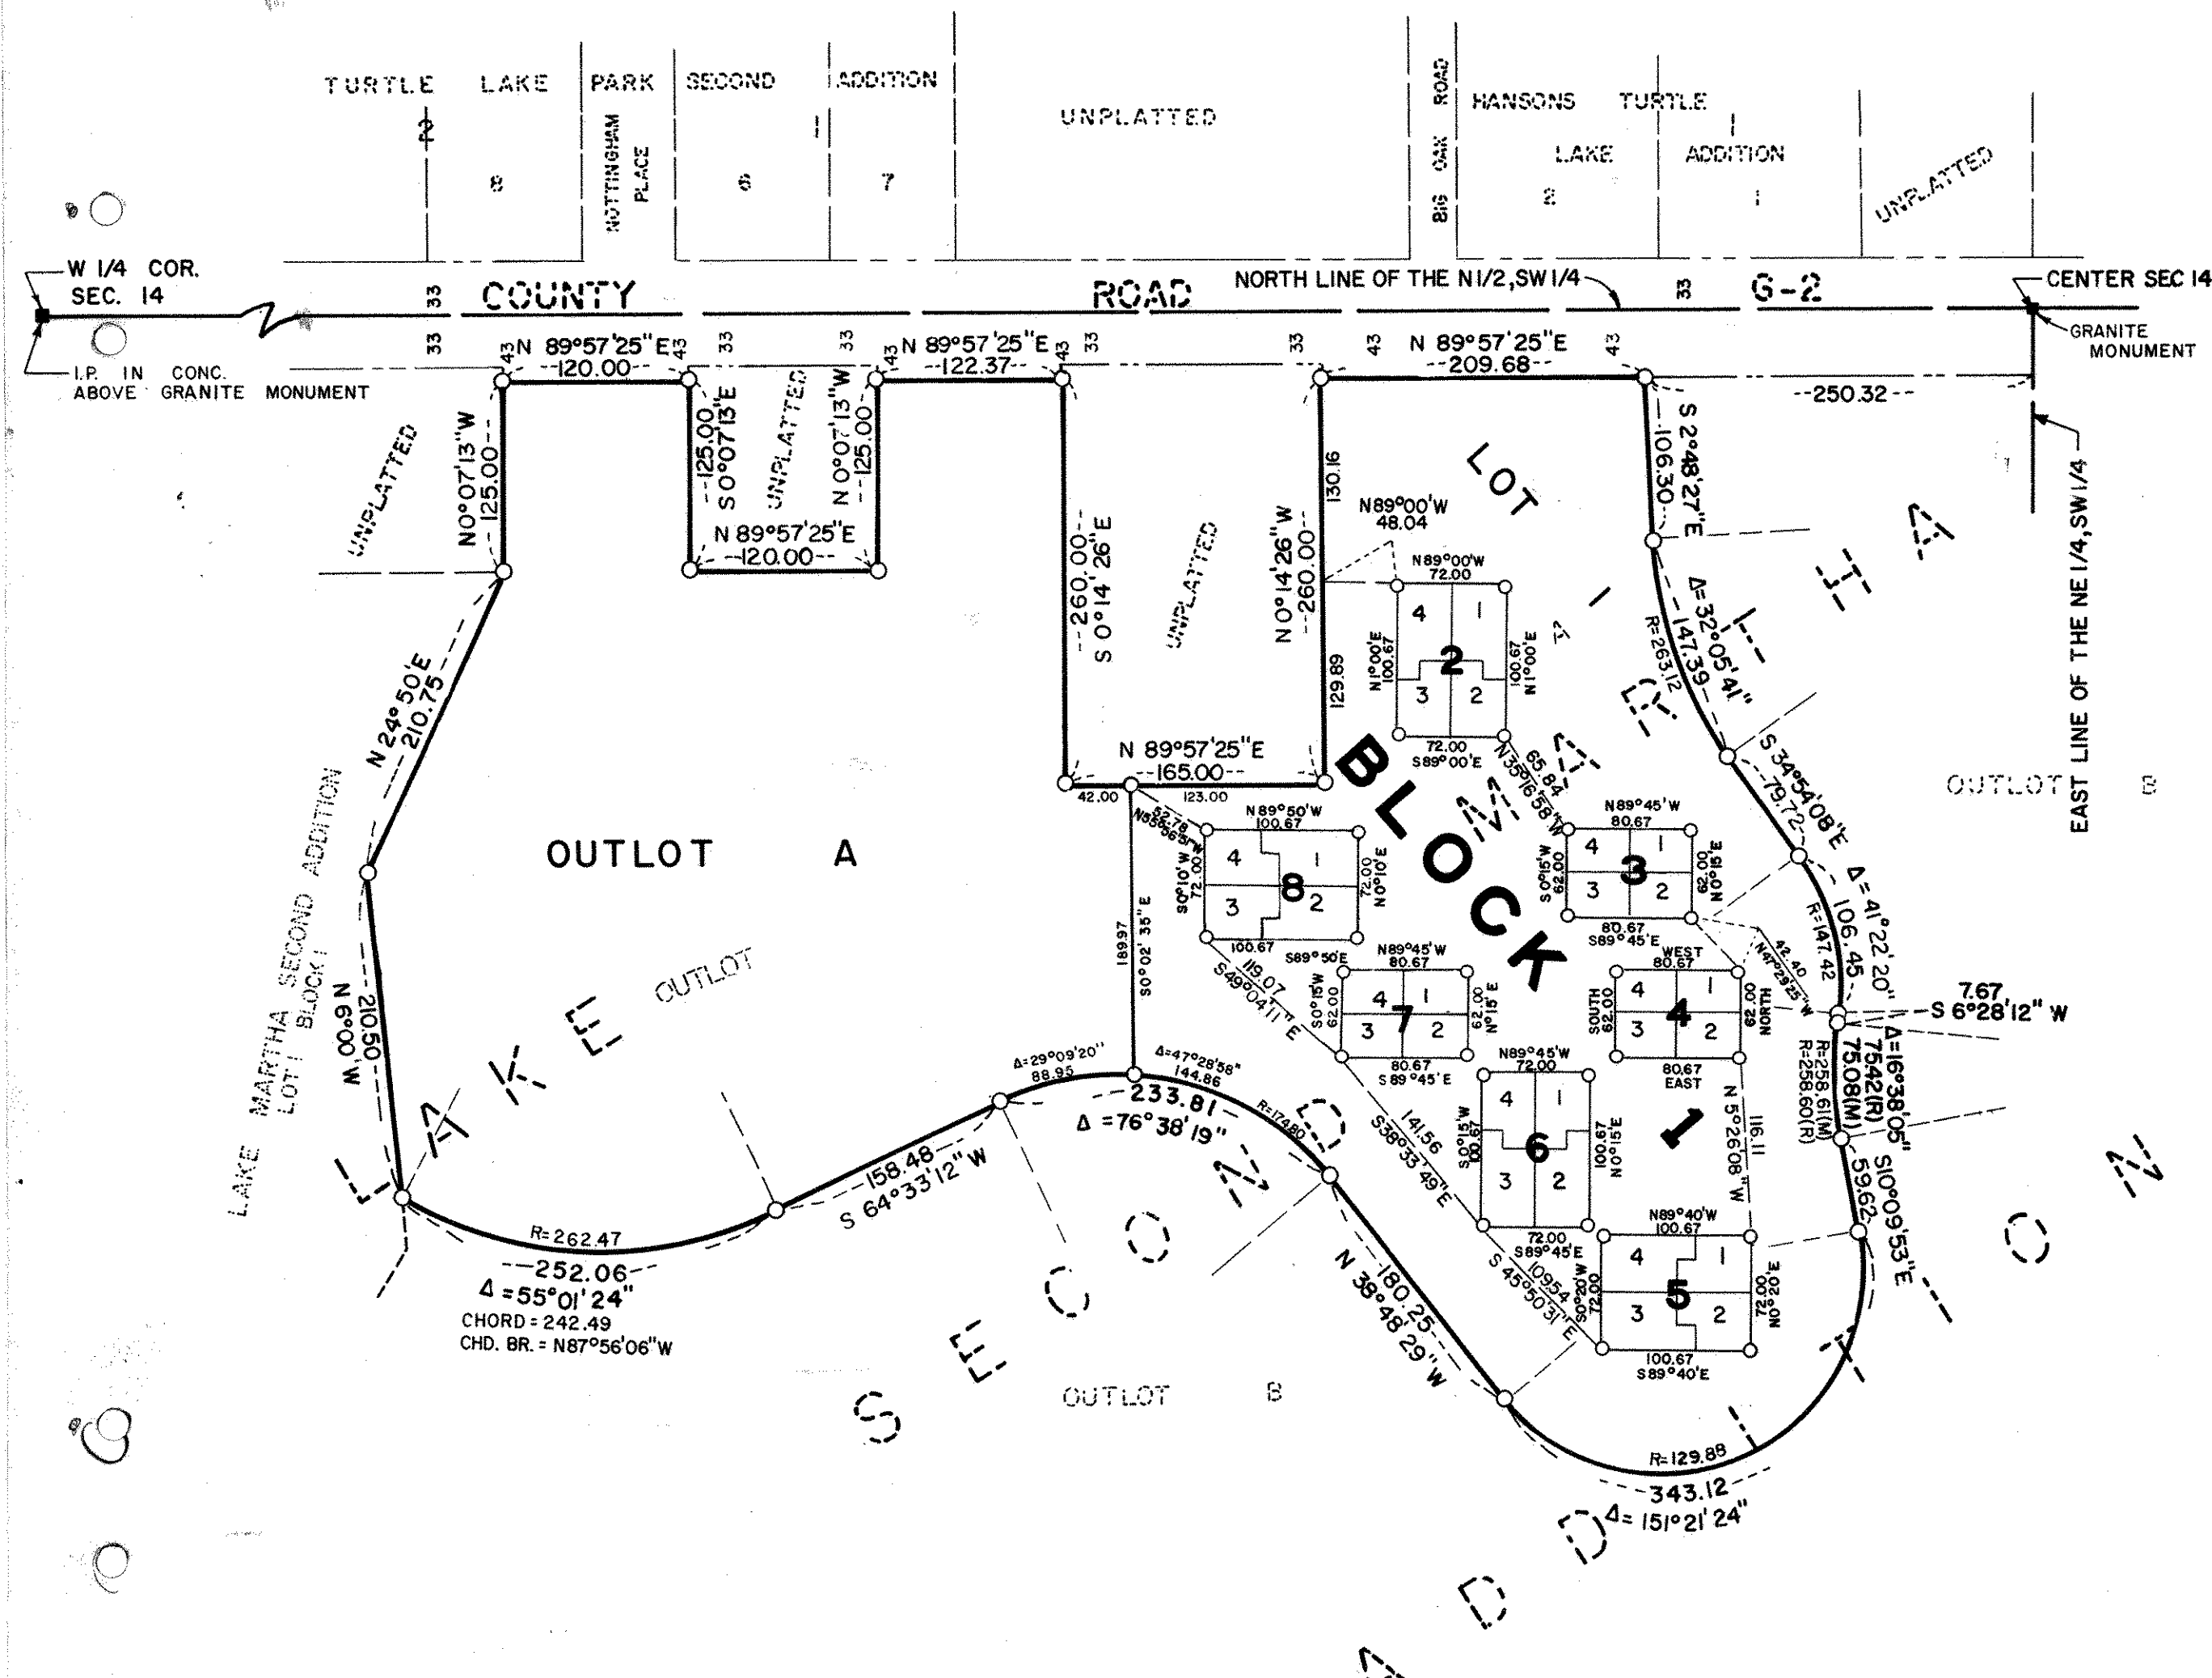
TURTLE LAKE PARK SECOND ADDITION
2
8
NOTTINGHAM PLACE
6
1
7
UNPLATTED
BIG OAK ROAD
HANSONS TURTLE LAKE ADDITION
2
1
UNPLATTED

W 1/4 COR. SEC. 14
I.P. IN CONC. ABOVE GRANITE MONUMENT
33 COUNTY ROAD
NORTH LINE OF THE N1/2, SW1/4
33 G-2
CENTER SEC 14
GRANITE MONUMENT
33 33 33 33 33 33

43 N 89°57'25"E 43
120.00
43 N 89°57'25"E 43
122.37
43 N 89°57'25"E 43
209.68
250.32

UNPLATTED
N0°07'13"W 125.00
125.00 S0°07'13"E
UNPLATTED
N 0°07'13"W 125.00
N 89°57'25"E 120.00
260.00 S 0°14'26"E
UNPLATTED
N0°14'26"W 260.00
130.16
129.89
S 2°48'27"E 106.30
EAST LINE OF THE NE1/4, SW1/4

LOT 1
N89°00'W 48.04
N89°00'W 72.00
4 1
2
3 2
N1°00'E 100.67
100.67 N1°00'E
72.00 S89°00'E
N35°16'58"W 65.84
Δ=32°05'41" 147.39 R=263.12
S 34°54'08"E 79.72
OUTLOT B
N 89°57'25"E 165.00
42.00 123.00
N24°50'E 210.75
OUTLOT A
N89°50'W 100.67
N55°56'51"W 52.78
4 1
8
3 2
S0°10'W 72.00
72.00 N0°10'E
100.67 S89°50'E
BLOCK
N89°45'W 80.67
4 1
3
3 2
S0°15'W 62.00
62.00 N0°15'E
80.67 S89°45'E
Δ=41°22'20" 106.45 R=147.42
N47°29'25"W 42.40
WEST 80.67
4 1
4
3 2
SOUTH 62.00
62.00 NORTH
80.67 EAST
7.67 S 6°28'12" W
Δ=16°38'05" 75.42(R) 75.08(M)
R=258.61(M) R=258.60(R)
S10°09'53"E 59.62
N89°45'W 80.67
4 1
7
3 2
S0°15'W 62.00
62.00 N0°15'E
80.67 S89°45'E
S49°04'11"E 119.07
189.97 S0°02'35"E
LAKE MARTHA SECOND ADDITION LOT 1 BLOCK 1
N 0°09'W 210.50
OUTLOT
LAKE
Δ=29°09'20" 88.95
Δ=47°28'58" 144.86
233.81
Δ=76°38'19"
R=174.80
S38°33'49"E 141.56
N89°45'W 72.00
4 1
6
3 2
S0°15'W 100.67
100.67 N0°15'E
72.00 S89°45'E
1
N 5°26'08"W 116.11
N89°40'W 100.67
4 1
5
3 2
S0°20'W 72.00
72.00 N0°20'E
100.67 S89°40'E
S 45°50'31"E 109.54
158.48 S 64°33'12" W
R=262.47
252.06
Δ=55°01'24"
CHORD = 242.49
CHD. BR. = N87°56'06"W
N 38°48'29" W 180.25
R=129.88
343.12
Δ=151°21'24"
SECOND ADDITION
OUTLOT B